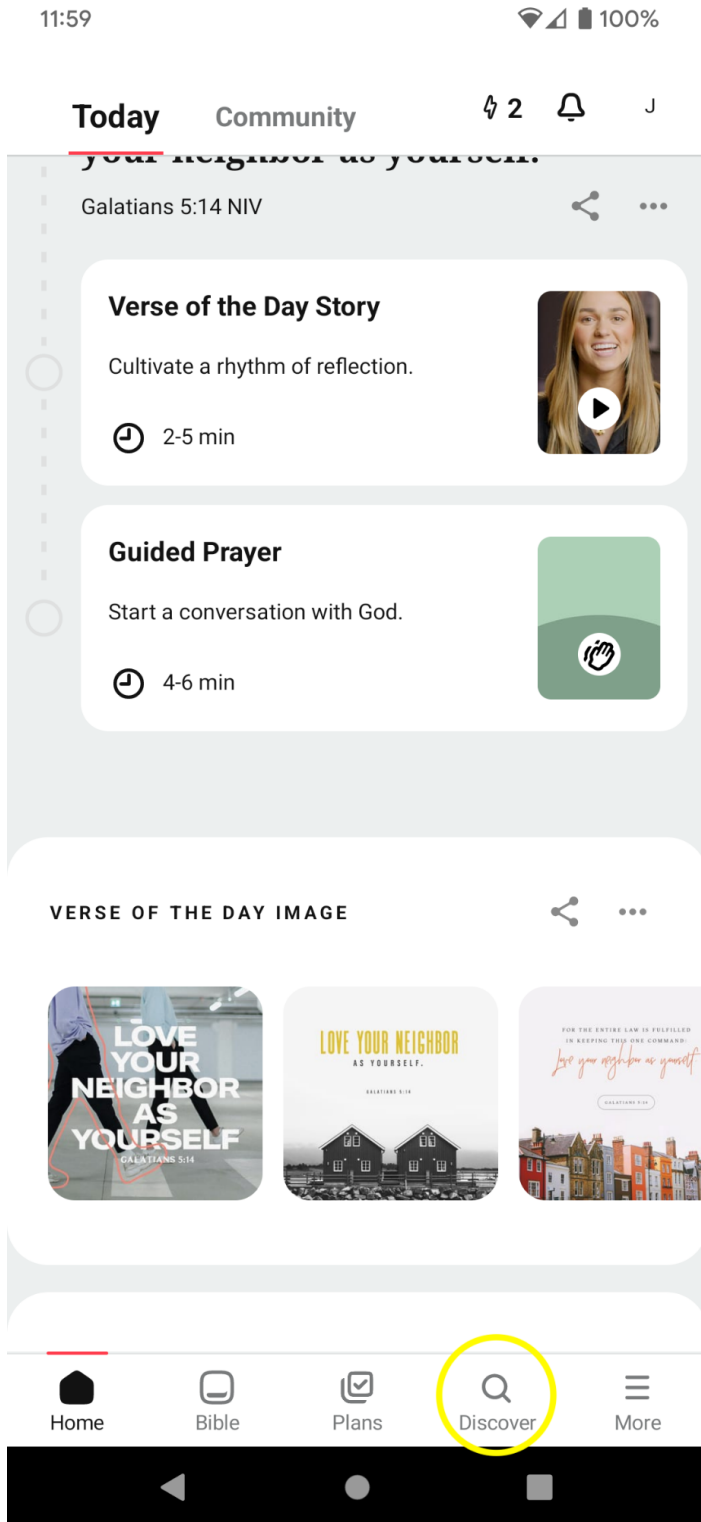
11:59

100%

Today Community

2

J

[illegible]

Galatians 5:14 NIV

Verse of the Day Story

Cultivate a rhythm of reflection.

2-5 min

Guided Prayer

Start a conversation with God.

4-6 min

VERSE OF THE DAY IMAGE

LOVE YOUR NEIGHBOR AS YOURSELF
GALATIANS 5:14

LOVE YOUR NEIGHBOR
AS YOURSELF.
GALATIANS 5:14

FOR THE ENTIRE LAW IS FULFILLED IN KEEPING THIS ONE COMMAND:
Love your neighbor as yourself
GALATIANS 5:14

Home Bible Plans Discover More